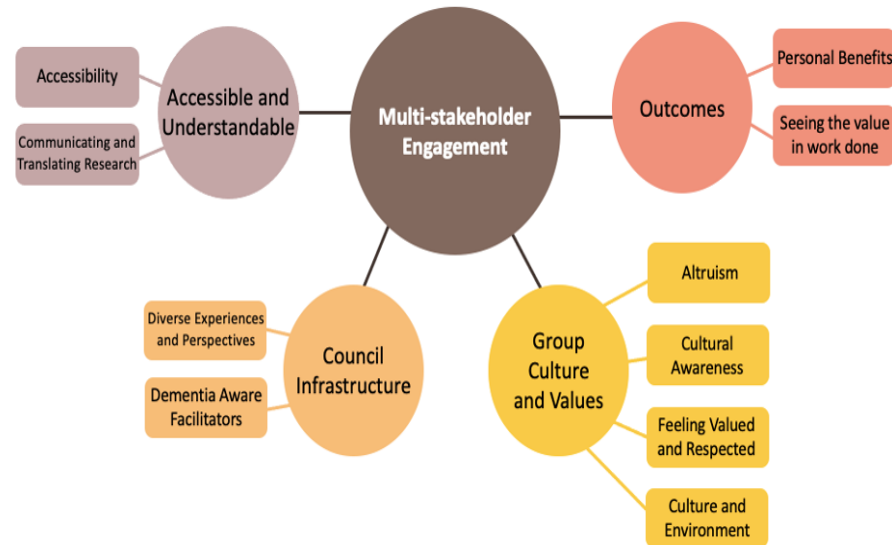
Multi-stakeholder Engagement

Accessible and Understandable

Accessibility

Communicating and Translating Research

Outcomes

Personal Benefits

Seeing the value in work done

Council Infrastructure

Diverse Experiences and Perspectives

Dementia Aware Facilitators

Group Culture and Values

Altruism

Cultural Awareness

Feeling Valued and Respected

Culture and Environment